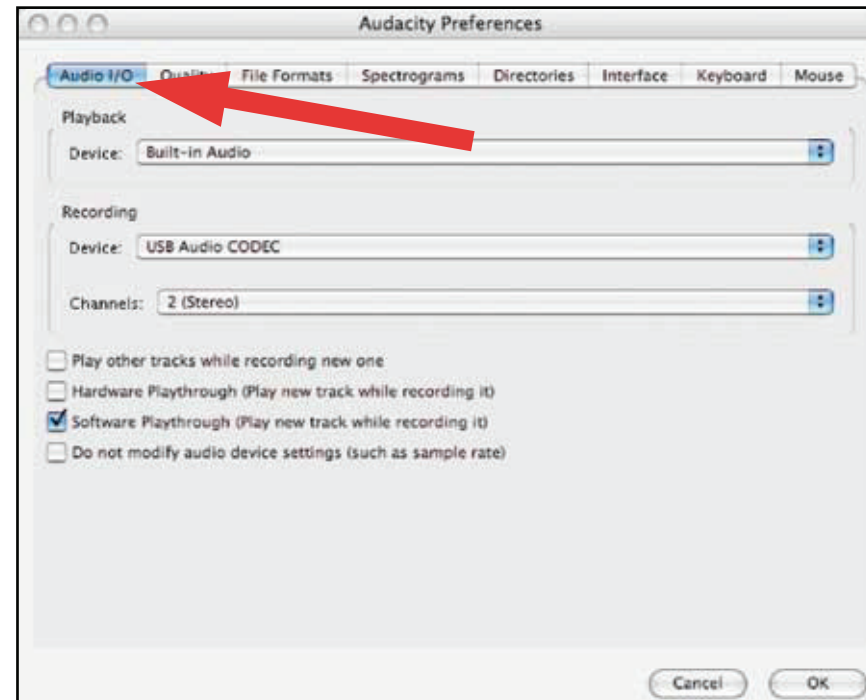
Audacity Preferences

Audio I/O | Qualit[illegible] | File Formats | Spectrograms | Directories | Interface | Keyboard | Mouse

Playback

Device: Built-in Audio

Recording

Device: USB Audio CODEC

Channels: 2 (Stereo)

Play other tracks while recording new one

Hardware Playthrough (Play new track while recording it)

Software Playthrough (Play new track while recording it)

Do not modify audio device settings (such as sample rate)

Cancel

OK